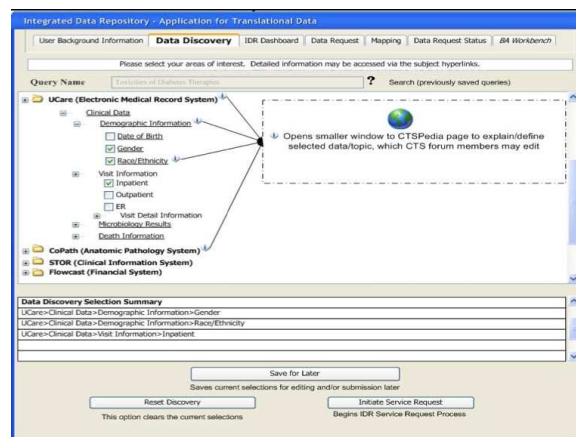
Integrated Data Repository - Application for Translational Data

User Background Information | Data Discovery | IDR Dashboard | Data Request | Mapping | Data Request Status | BI Workbench

Please select your areas of interest. Detailed information may be accessed via the subject hyperlinks.

Query Name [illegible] ? Search (previously saved queries)

UCare (Electronic Medical Record System)
Clinical Data
Demographic Information
Date of Birth
Gender
Race/Ethnicity
Visit Information
Inpatient
Outpatient
ER
Visit Detail Information
Microbiology Results
Death Information
CoPath (Anatomic Pathology System)
STOR (Clinical Information System)
Flowcast (Financial System)

Opens smaller window to CTSPedia page to explain/define selected data/topic, which CTS forum members may edit

Data Discovery Selection Summary
UCare>Clinical Data>Demographic Information>Gender
UCare>Clinical Data>Demographic Information>Race/Ethnicity
UCare>Clinical Data>Visit Information>Inpatient

Save for Later
Saves current selections for editing and/or submission later

Reset Discovery
This option clears the current selections

Initiate Service Request
Begins IDR Service Request Process